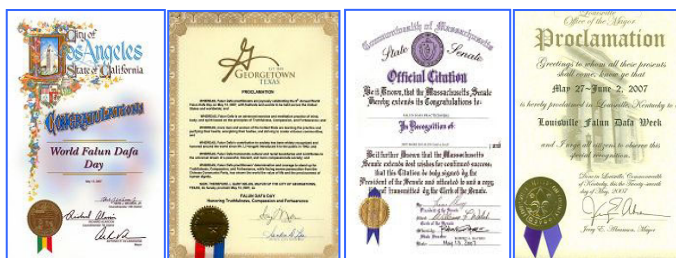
City of Los Angeles
State of California
CONGRATULATIONS
World Falun Dafa Day

GEORGETOWN TEXAS
PROCLAMATION
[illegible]
FALUN DAFA DAY
Honoring Truthfulness, Compassion and Forbearance

Commonwealth of Massachusetts
State Senate
Official Citation
Be it Known, that the Massachusetts Senate hereby extends its Congratulations to:
In Recognition of
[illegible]
Be it further Known that the Massachusetts Senate extends best wishes for continued success, that this Citation be duly signed by the President of the Senate and attested to and a copy be transmitted by the Clerk of the Senate.

Louisville
Office of the Mayor
Proclamation
Greetings to whom all these presents shall come, know ye that
May 27—June 2, 2007
is hereby proclaimed in Louisville, Kentucky to be
Louisville Falun Dafa Week
and I urge all citizens to observe this special occasion.
Done in Louisville Commonwealth of Kentucky, this the Twenty-seventh day of May, 2007
Jerry E. Abramson, Mayor